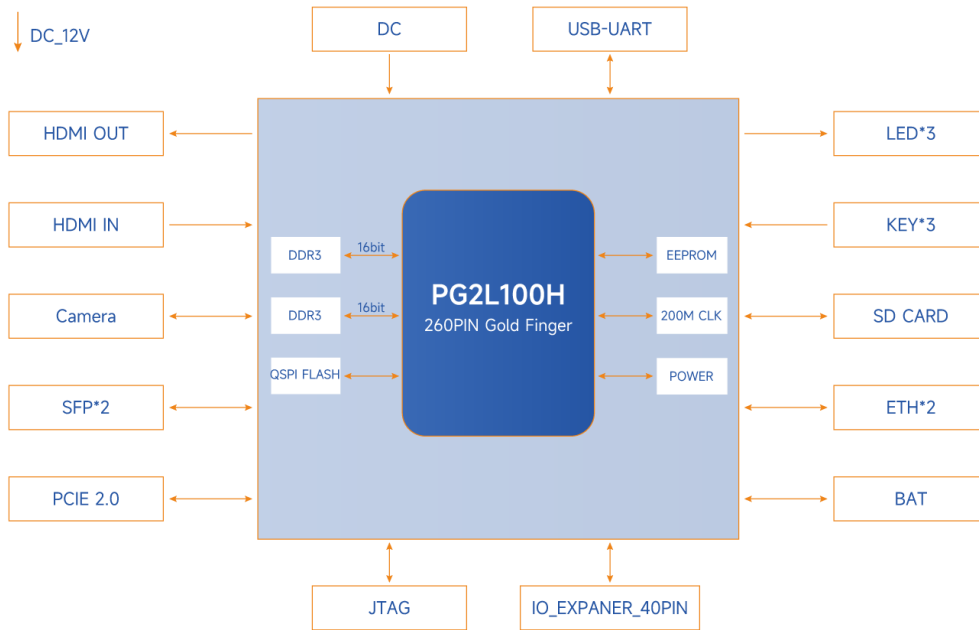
DC_12V

DC

USB-UART

HDMI OUT

HDMI IN

Camera

SFP*2

PCIE 2.0

DDR3

16bit

DDR3

16bit

QSPI FLASH

PG2L100H
260PIN Gold Finger

EEPROM

200M CLK

POWER

LED*3

KEY*3

SD CARD

ETH*2

BAT

JTAG

IO_EXPANER_40PIN